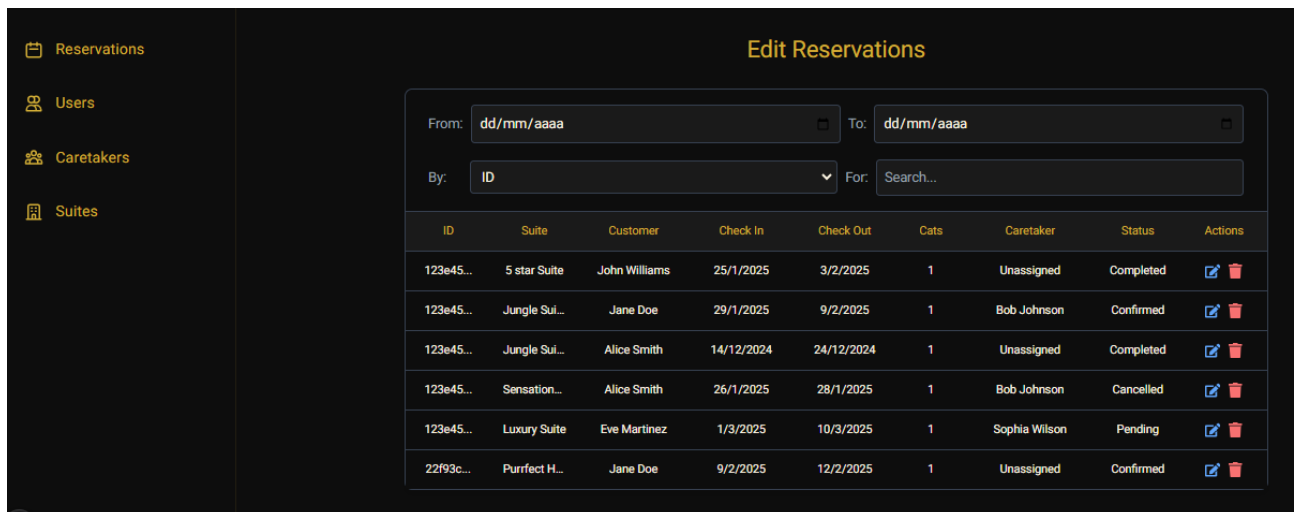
Reservations

Users

Caretakers

Suites

Edit Reservations

From: dd/mm/aaaa

To: dd/mm/aaaa

By: ID

For: Search...

| ID | Suite | Customer | Check In | Check Out | Cats | Caretaker | Status | Actions |
|---|---|---|---|---|---|---|---|---|
| 123e45... | 5 star Suite | John Williams | 25/1/2025 | 3/2/2025 | 1 | Unassigned | Completed | |
| 123e45... | Jungle Sui... | Jane Doe | 29/1/2025 | 9/2/2025 | 1 | Bob Johnson | Confirmed | |
| 123e45... | Jungle Sui... | Alice Smith | 14/12/2024 | 24/12/2024 | 1 | Unassigned | Completed | |
| 123e45... | Sensation... | Alice Smith | 26/1/2025 | 28/1/2025 | 1 | Bob Johnson | Cancelled | |
| 123e45... | Luxury Suite | Eve Martinez | 1/3/2025 | 10/3/2025 | 1 | Sophia Wilson | Pending | |
| 22f93c... | Purrfect H... | Jane Doe | 9/2/2025 | 12/2/2025 | 1 | Unassigned | Confirmed | |